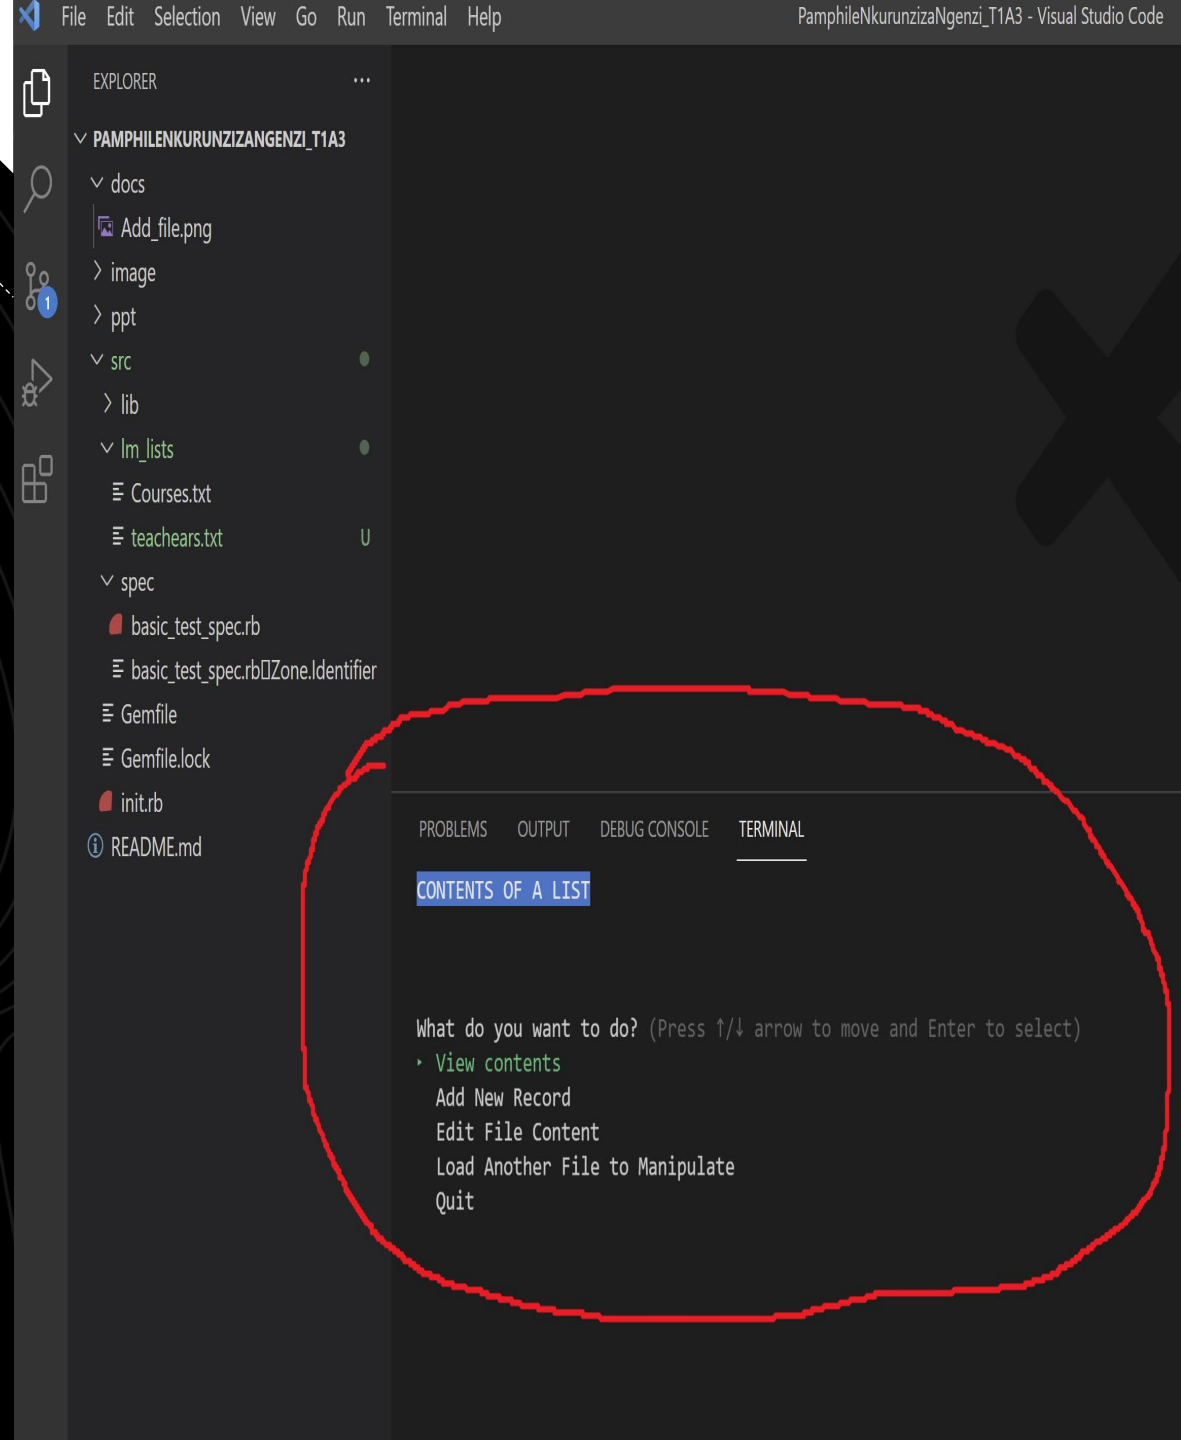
File Edit Selection View Go Run Terminal Help PamphileNkurunzizaNgenzi_T1A3 - Visual Studio Code

1

EXPLORER ...

PAMPHILENKURUNZIZANGENZI_T1A3
docs
Add_file.png
image
ppt
src
lib
lm_lists
Courses.txt
teachears.txt U
spec
basic_test_spec.rb
basic_test_spec.rb:Zone.Identifier
Gemfile
Gemfile.lock
init.rb
README.md

PROBLEMS OUTPUT DEBUG CONSOLE TERMINAL

CONTENTS OF A LIST

What do you want to do? (Press ↑/↓ arrow to move and Enter to select)
‣ View contents
Add New Record
Edit File Content
Load Another File to Manipulate
Quit